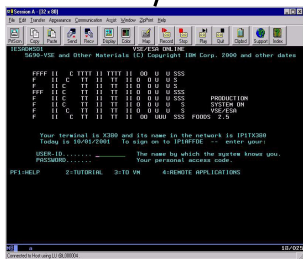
Session A - [32 x 80]
File Edit Transfer Appearance Communication Assist Window ZipPrint Help
PrtScrn Copy Paste Send Recv Display Color Map Record Stop Play Quit Clipbrd Support Index

IESADMSO1 VSE/ESA ONLINE
5690-VSE and Other Materials (C) Copyright IBM Corp. 2000 and other dates

FFFF II C TTTT II TTTT II OO U U SSS
F II C TT II TT II O O U U S
F II C TT II TT II O O U U SSS
FFF II C TT II TT II O O U U S PRODUCTION
F II C TT II TT II O O U U S SYSTEM ON
F II C TT II TT II O O U U S VSE/ESA
F II C TT II TT II OO UUU SSS FOODS 2.5

Your terminal is X389 and its name in the network is IP1TX389
Today is 10/01/2001 To sign on to IP1AFFDE -- enter your:

USER-ID........ _______ The name by which the system knows you.
PASSWORD....... Your personal access code.

PF1:HELP 2:TUTORIAL 3:TO VM 4:REMOTE APPLICATIONS

MA a 18/025
Connected to host using LU 00L000004.